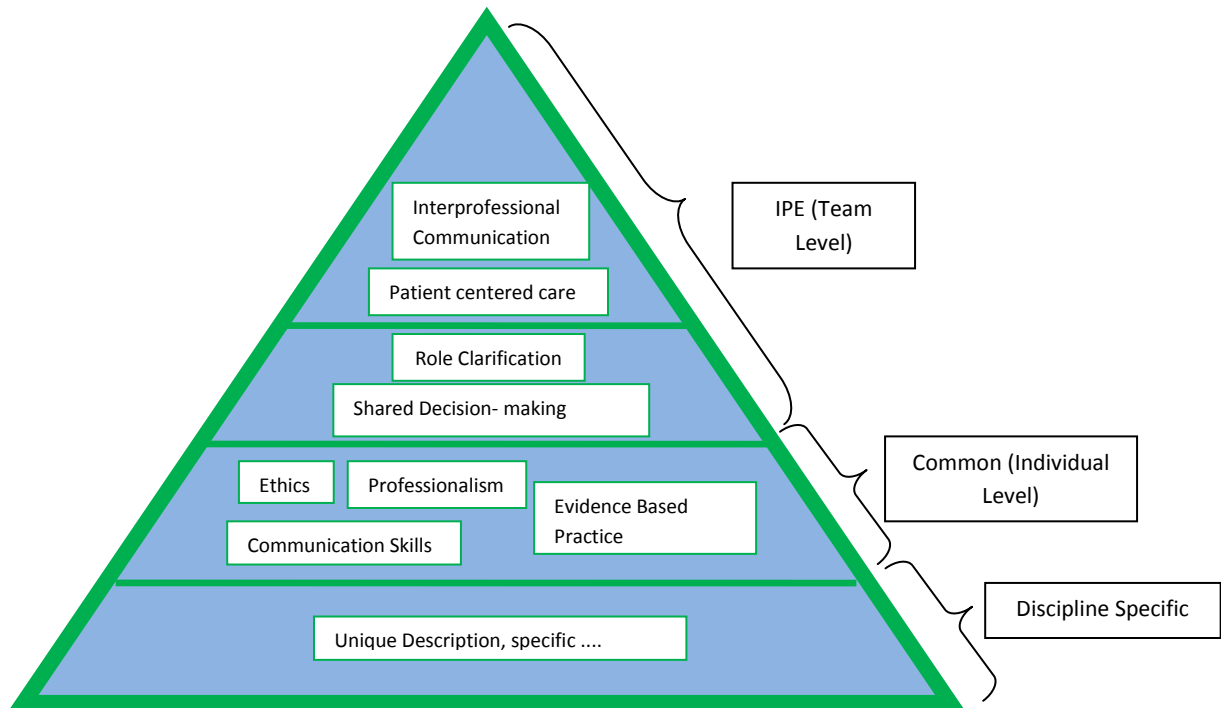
Interprofessional Communication

Patient centered care

Role Clarification

Shared Decision- making

Ethics

Professionalism

Evidence Based Practice

Communication Skills

Unique Description, specific ....

IPE (Team Level)

Common (Individual Level)

Discipline Specific